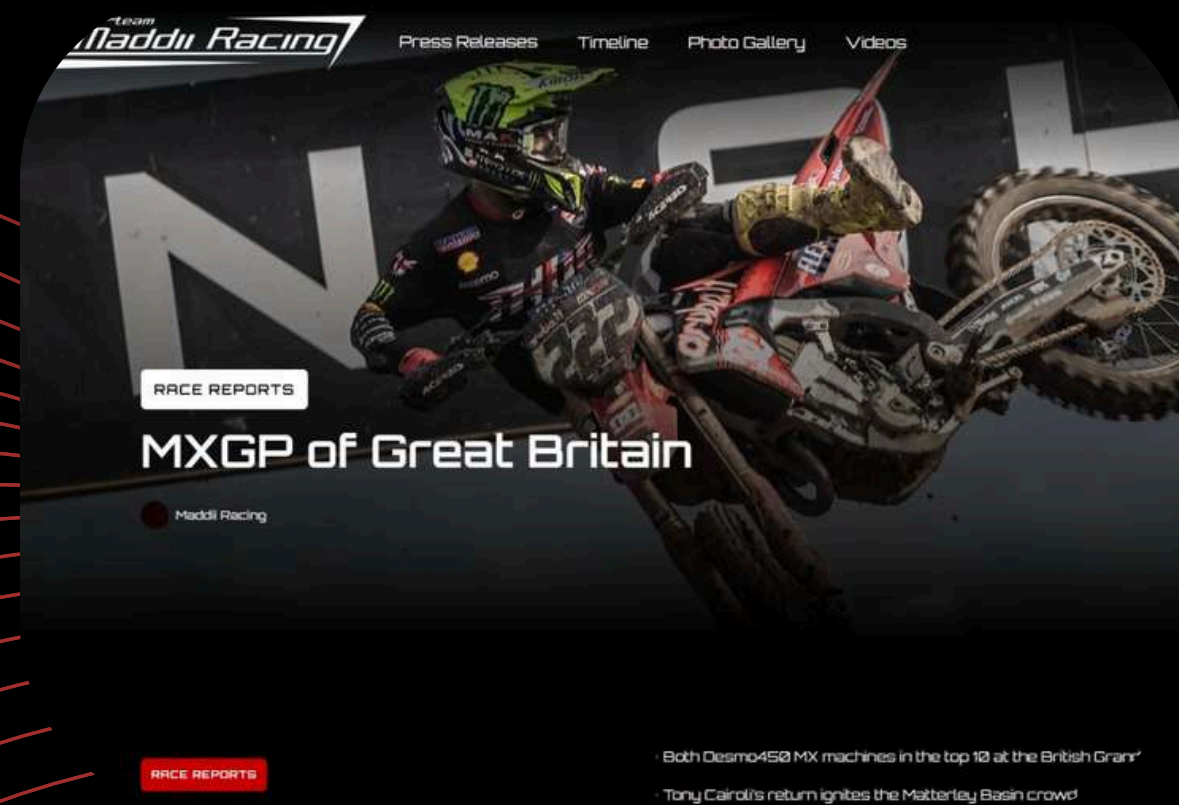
team
Maddii Racing

Press Releases Timeline Photo Gallery Videos

RACE REPORTS

MXGP of Great Britain

Maddii Racing

RACE REPORTS

· Both Desmo450 MX machines in the top 10 at the British Gran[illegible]

· Tony Cairoli's return ignites the Matterley Basin crowd